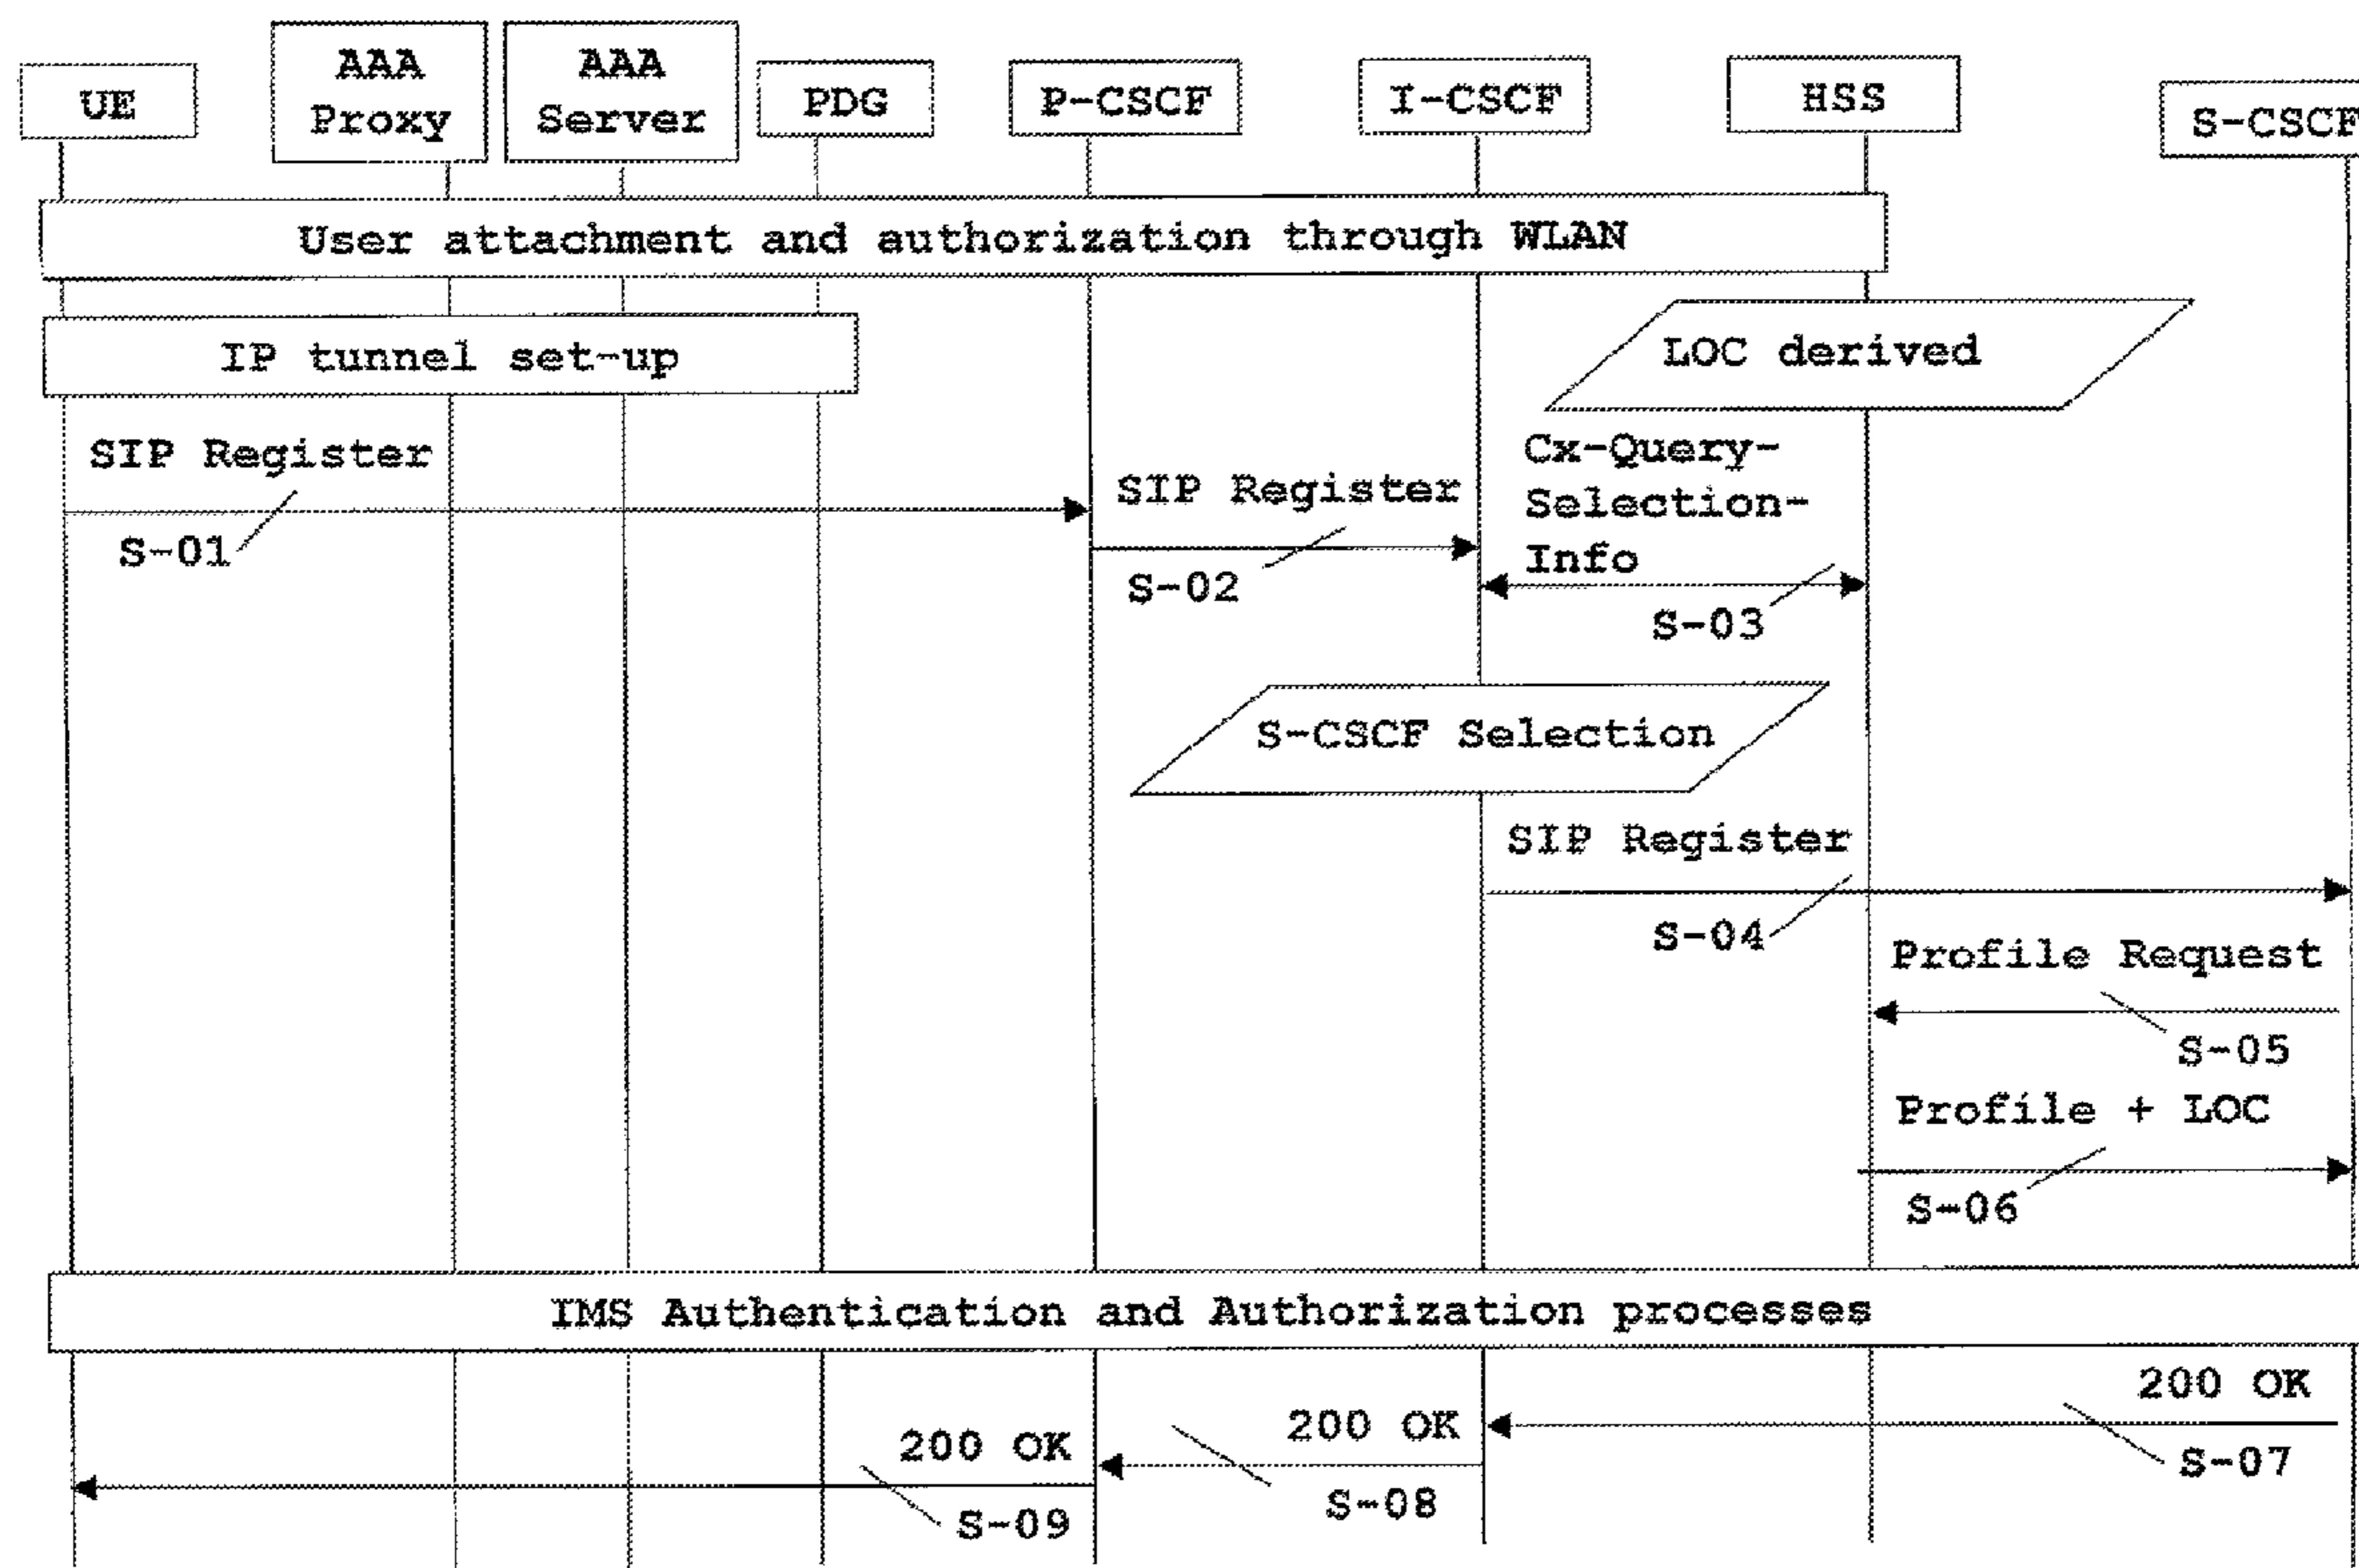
UE
AAA Proxy
AAA Server
PDG
P-CSCF
I-CSCF
HSS
S-CSCF

User attachment and authorization through WLAN

IP tunnel set-up

LOC derived

SIP Register
S-01

SIP Register
S-02

Cx-Query-Selection-Info
S-03

S-CSCF Selection

SIP Register
S-04

Profile Request
S-05

Profile + LOC
S-06

IMS Authentication and Authorization processes

200 OK
S-07

200 OK
S-08

200 OK
S-09